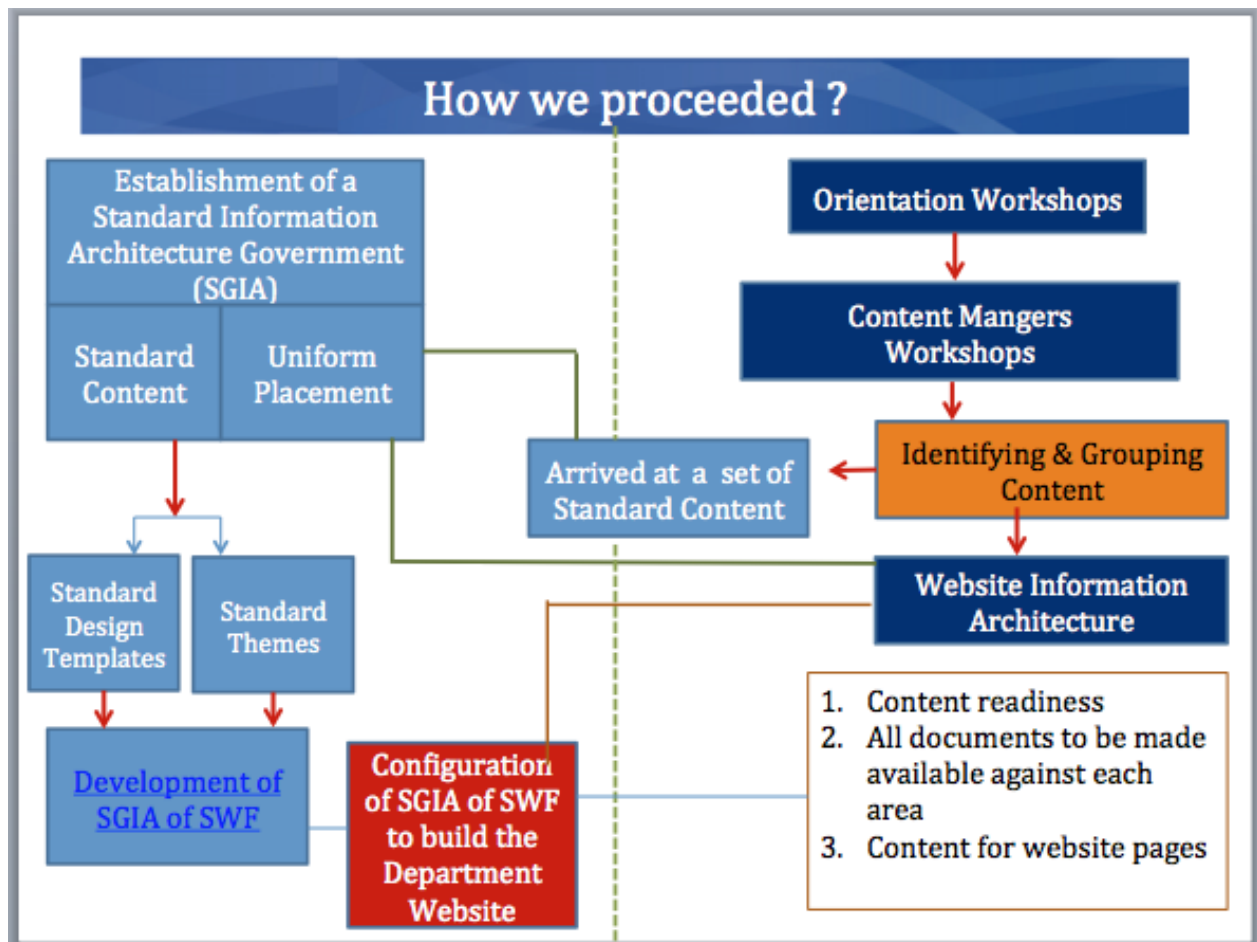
How we proceeded ?

Establishment of a Standard Information Architecture Government (SGIA)

Standard Content

Uniform Placement

Standard Design Templates

Standard Themes

Development of SGIA of SWF

Configuration of SGIA of SWF to build the Department Website

Arrived at a set of Standard Content

Orientation Workshops

Content Mangers Workshops

Identifying & Grouping Content

Website Information Architecture

1. Content readiness
2. All documents to be made available against each area
3. Content for website pages